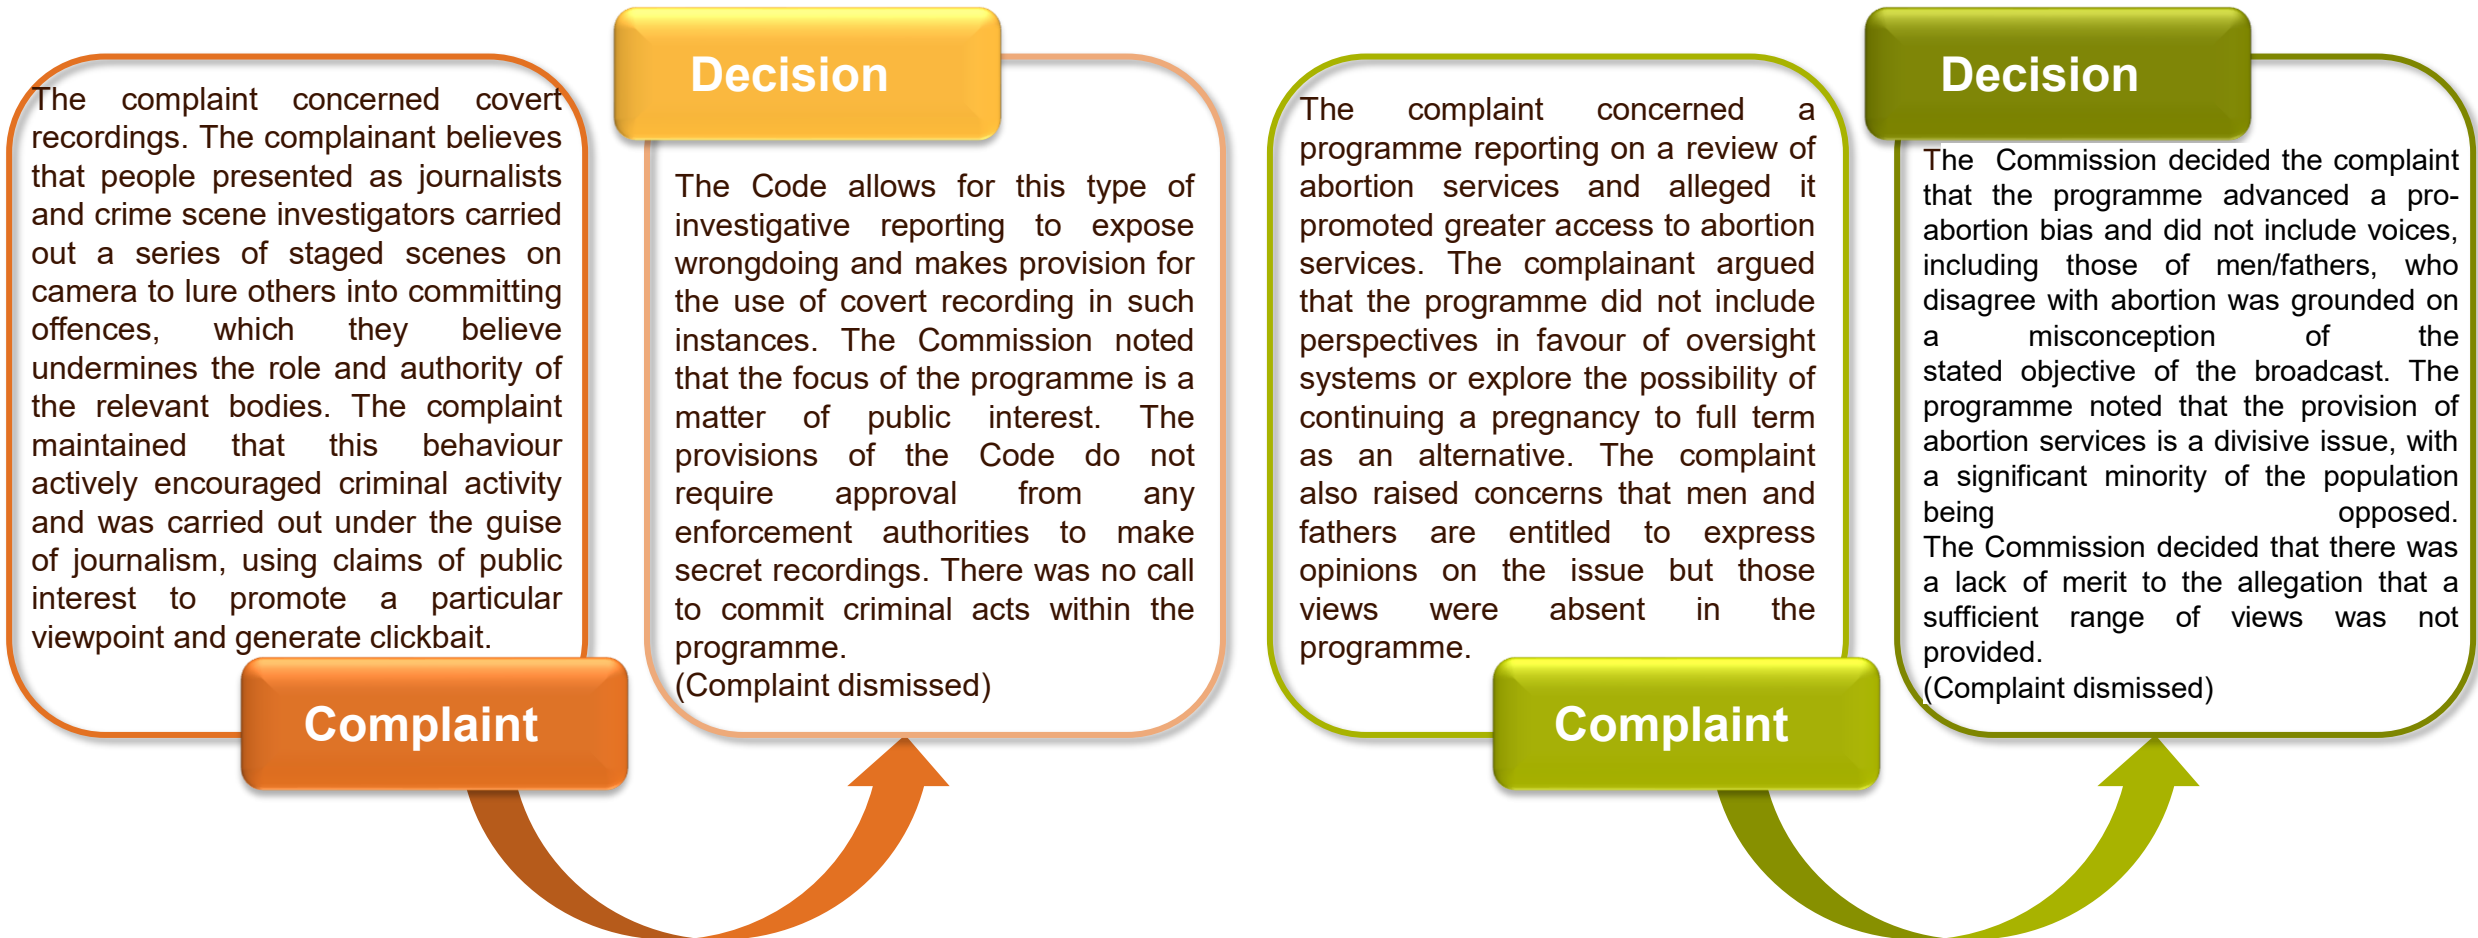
The complaint concerned covert recordings. The complainant believes that people presented as journalists and crime scene investigators carried out a series of staged scenes on camera to lure others into committing offences, which they believe undermines the role and authority of the relevant bodies. The complaint maintained that this behaviour actively encouraged criminal activity and was carried out under the guise of journalism, using claims of public interest to promote a particular viewpoint and generate clickbait.

Complaint

Decision

The Code allows for this type of investigative reporting to expose wrongdoing and makes provision for the use of covert recording in such instances. The Commission noted that the focus of the programme is a matter of public interest. The provisions of the Code do not require approval from any enforcement authorities to make secret recordings. There was no call to commit criminal acts within the programme.
(Complaint dismissed)

The complaint concerned a programme reporting on a review of abortion services and alleged it promoted greater access to abortion services. The complainant argued that the programme did not include perspectives in favour of oversight systems or explore the possibility of continuing a pregnancy to full term as an alternative. The complaint also raised concerns that men and fathers are entitled to express opinions on the issue but those views were absent in the programme.

Complaint

Decision

The Commission decided the complaint that the programme advanced a pro-abortion bias and did not include voices, including those of men/fathers, who disagree with abortion was grounded on a misconception of the stated objective of the broadcast. The programme noted that the provision of abortion services is a divisive issue, with a significant minority of the population being opposed.
The Commission decided that there was a lack of merit to the allegation that a sufficient range of views was not provided.
(Complaint dismissed)